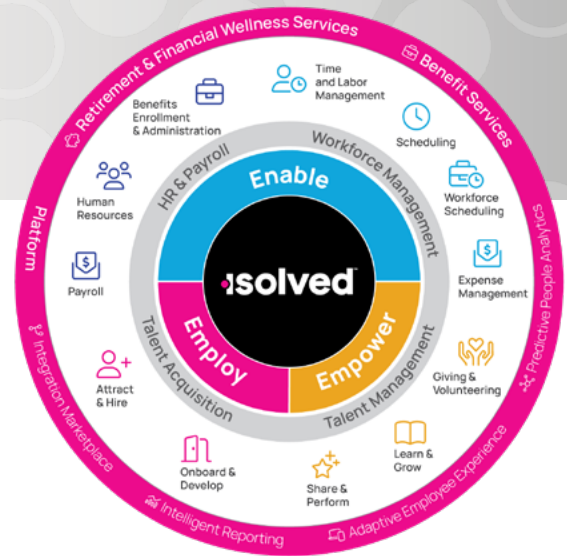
Retirement & Financial Wellness Services

Benefit Services

Predictive People Analytics

Adaptive Employee Experience

Intelligent Reporting

Integration Marketplace

Platform

Time and Labor Management

Benefits Enrollment & Administration

Scheduling

Human Resources

Workforce Scheduling

Payroll

Expense Management

Giving & Volunteering

Attract & Hire

Learn & Grow

Onboard & Develop

Share & Perform

HR & Payroll

Workforce Management

Talent Acquisition

Talent Management

Enable

Employ

Empower

isolved